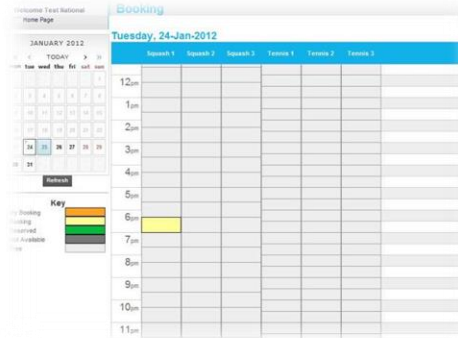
Welcome Test National
Home Page

Booking

Tuesday, 24-Jan-2012

JANUARY 2012
< TODAY > >>
mon tue wed thu fri sat sun

24 25 26 27 28 29
30 31

Refresh

Key
My Booking
Booking
Reserved
Not Available
Free

| | Squash 1 | Squash 2 | Squash 3 | Tennis 1 | Tennis 2 | Tennis 3 |
|---|---|---|---|---|---|---|
| 12pm | | | | | | |
| 1pm | | | | | | |
| 2pm | | | | | | |
| 3pm | | | | | | |
| 4pm | | | | | | |
| 5pm | | | | | | |
| 6pm | | | | | | |
| 7pm | | | | | | |
| 8pm | | | | | | |
| 9pm | | | | | | |
| 10pm | | | | | | |
| 11pm | | | | | | |